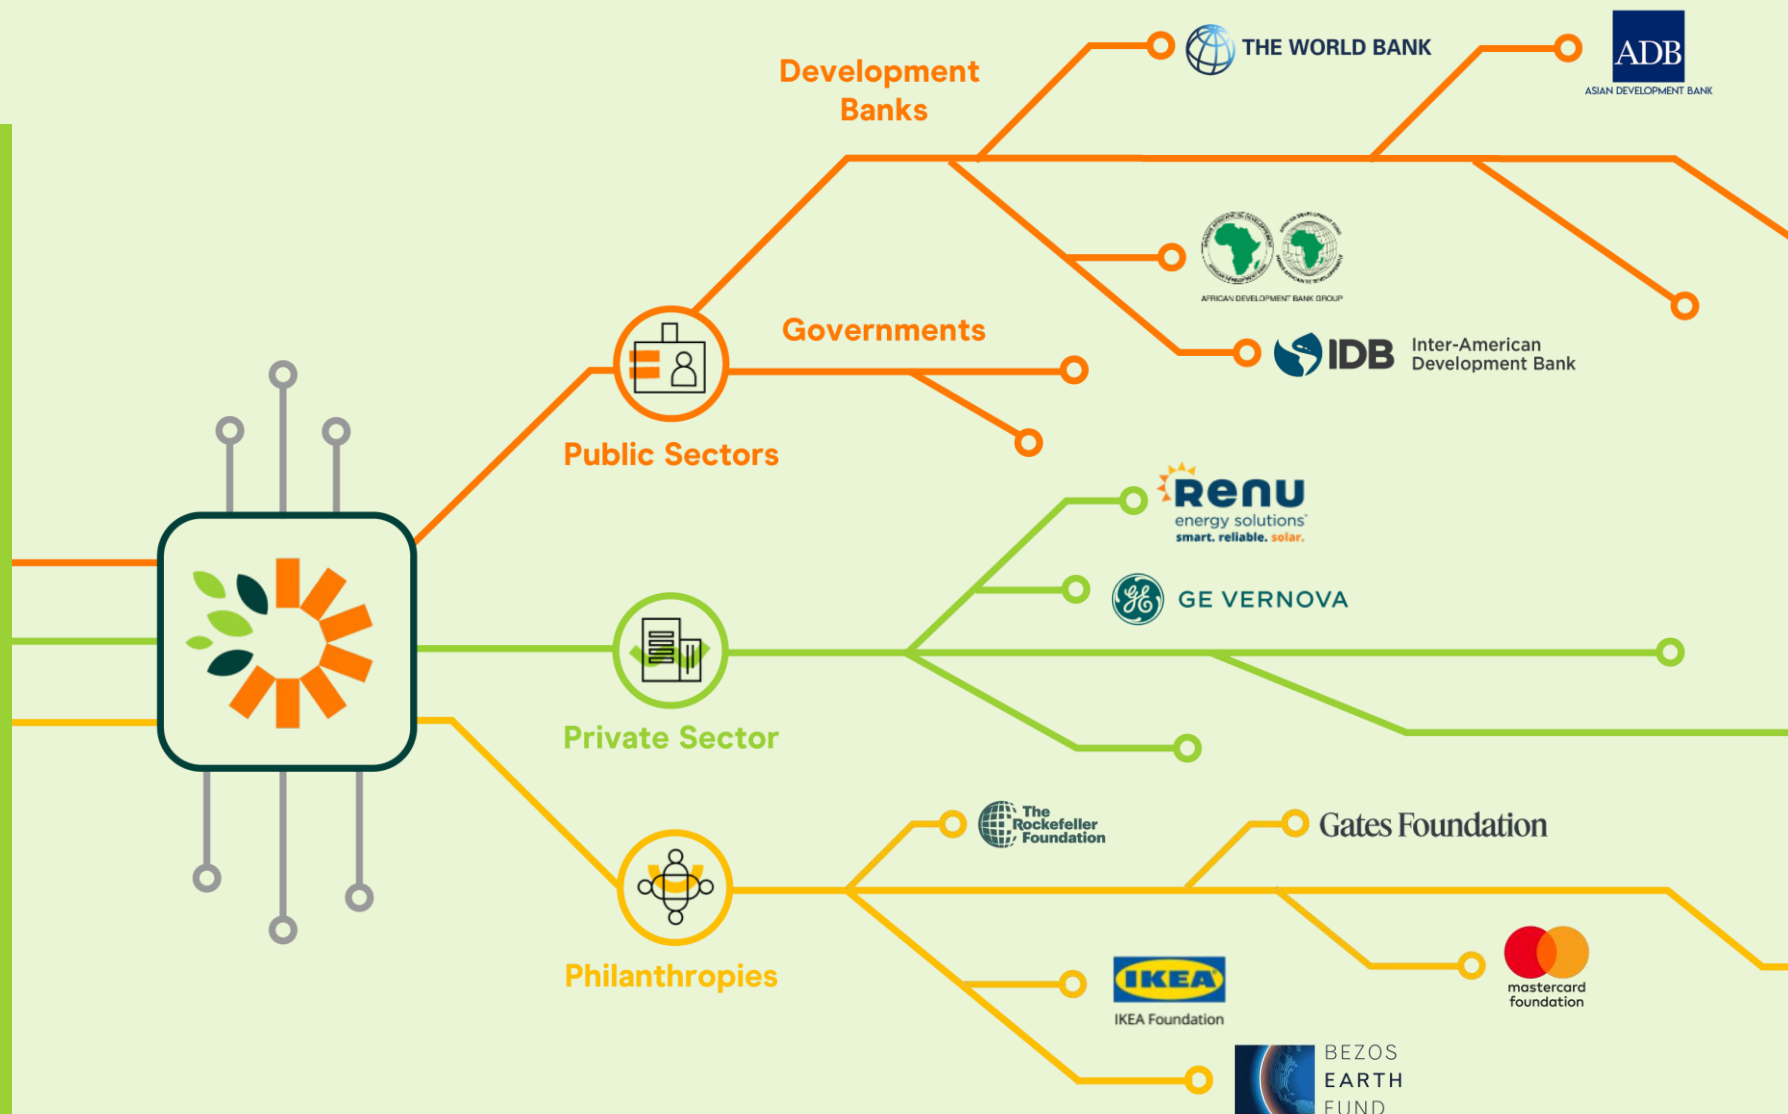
Development Banks

THE WORLD BANK

ADB
ASIAN DEVELOPMENT BANK

AFRICAN DEVELOPMENT BANK GROUP

IDB Inter-American Development Bank

Governments

Public Sectors

Renu
energy solutions
smart. reliable. solar.

GE VERNOVA

Private Sector

The Rockefeller Foundation

Gates Foundation

mastercard foundation

IKEA
IKEA Foundation

BEZOS EARTH FUND

Philanthropies